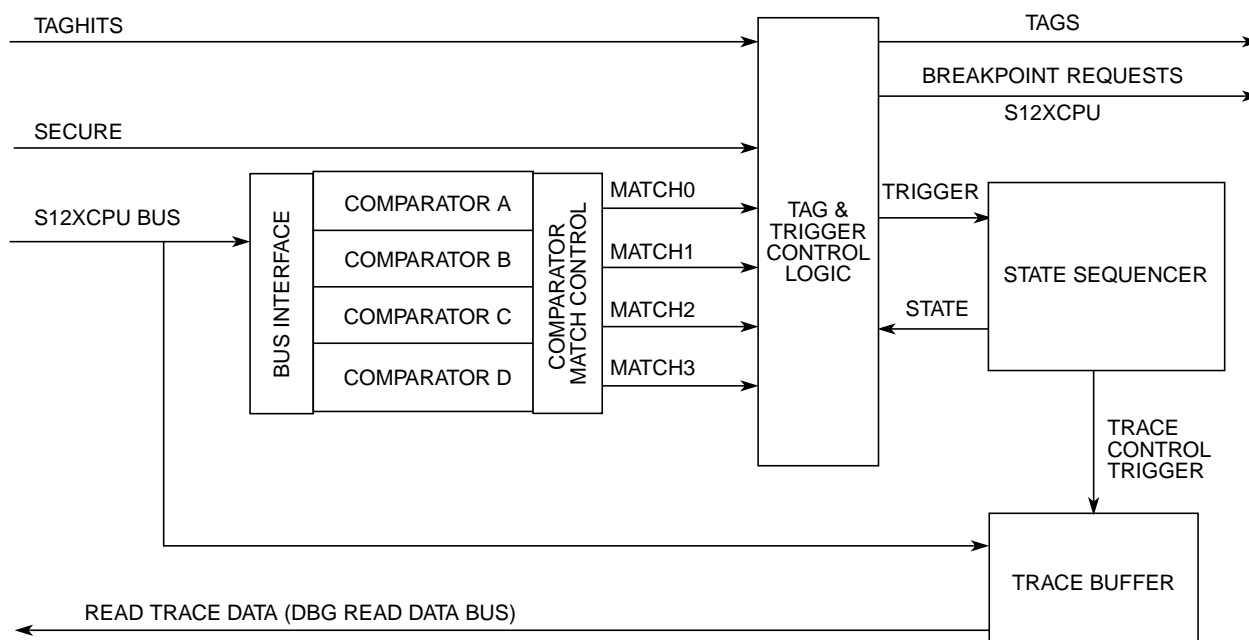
TAGHITS

TAGS

BREAKPOINT REQUESTS

S12XCPU

SECURE

S12XCPU BUS

BUS INTERFACE

COMPARATOR A

COMPARATOR B

COMPARATOR C

COMPARATOR D

COMPARATOR MATCH CONTROL

MATCH0

MATCH1

MATCH2

MATCH3

TAG & TRIGGER CONTROL LOGIC

TRIGGER

STATE SEQUENCER

STATE

TRACE CONTROL TRIGGER

TRACE BUFFER

READ TRACE DATA (DBG READ DATA BUS)